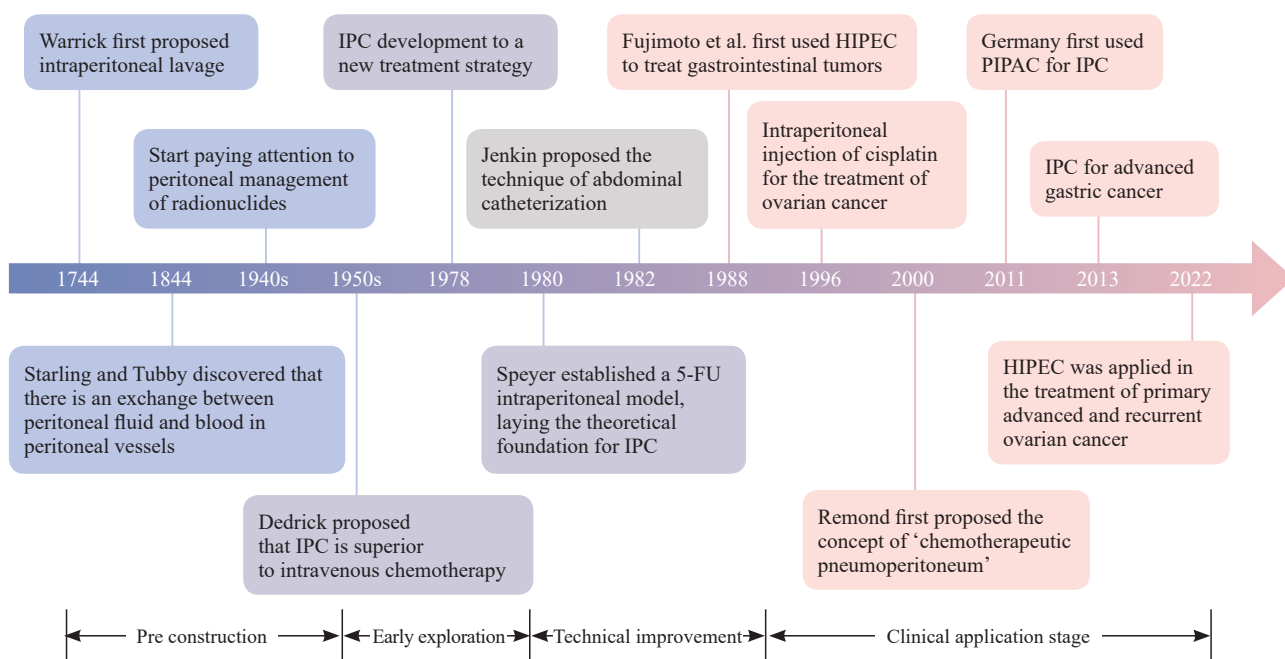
Warrick first proposed intraperitoneal lavage

IPC development to a new treatment strategy

Fujimoto et al. first used HIPEC to treat gastrointestinal tumors

Germany first used PIPAC for IPC

Start paying attention to peritoneal management of radionuclides

Jenkin proposed the technique of abdominal catheterization

Intraperitoneal injection of cisplatin for the treatment of ovarian cancer

IPC for advanced gastric cancer

1744 1844 1940s 1950s 1978 1980 1982 1988 1996 2000 2011 2013 2022

Starling and Tubby discovered that there is an exchange between peritoneal fluid and blood in peritoneal vessels

Speyer established a 5-FU intraperitoneal model, laying the theoretical foundation for IPC

HIPEC was applied in the treatment of primary advanced and recurrent ovarian cancer

Dedrick proposed that IPC is superior to intravenous chemotherapy

Remond first proposed the concept of ‘chemotherapeutic pneumoperitoneum’

Pre construction

Early exploration

Technical improvement

Clinical application stage